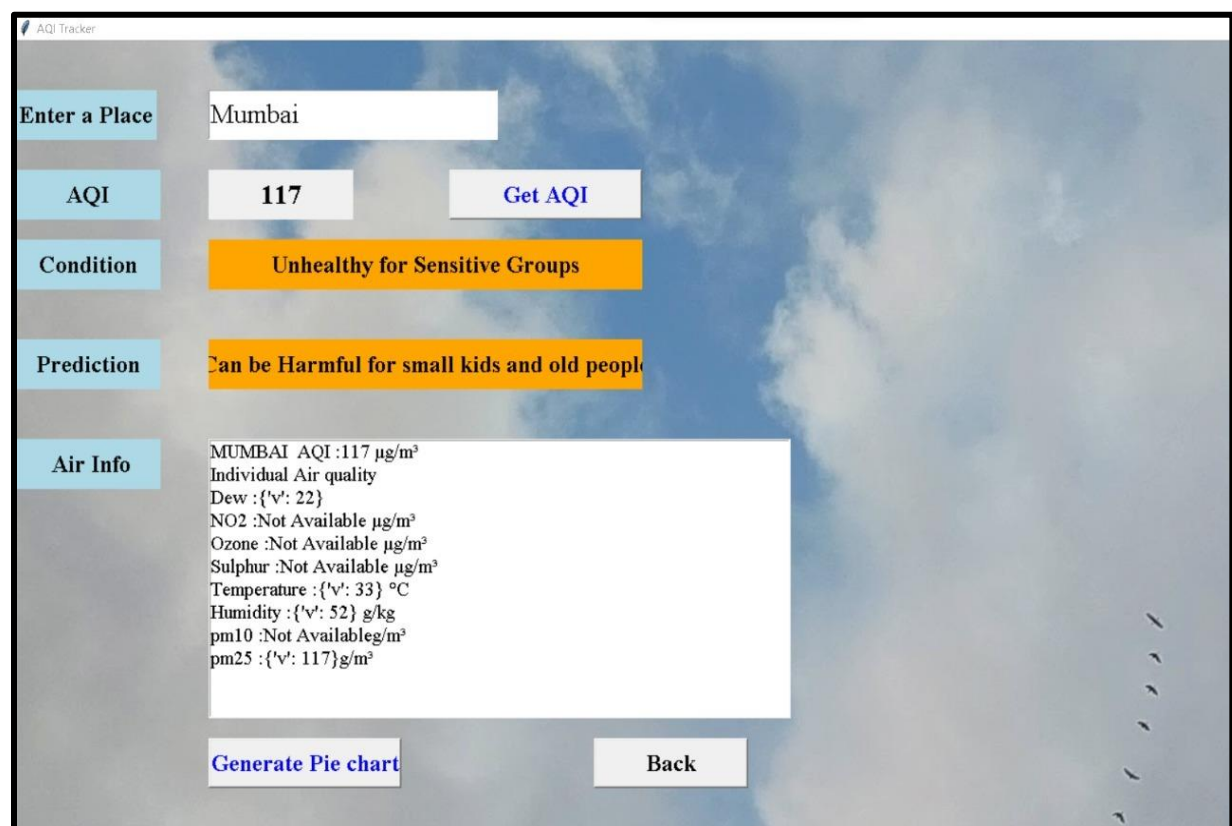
AQI Tracker

Enter a Place
Mumbai

AQI
117
Get AQI

Condition
Unhealthy for Sensitive Groups

Prediction
Can be Harmful for small kids and old peopl

Air Info
MUMBAI AQI :117 µg/m³
Individual Air quality
Dew :{'v': 22}
NO2 :Not Available µg/m³
Ozone :Not Available µg/m³
Sulphur :Not Available µg/m³
Temperature :{'v': 33} °C
Humidity :{'v': 52} g/kg
pm10 :Not Availableg/m³
pm25 :{'v': 117}g/m³

Generate Pie chart
Back